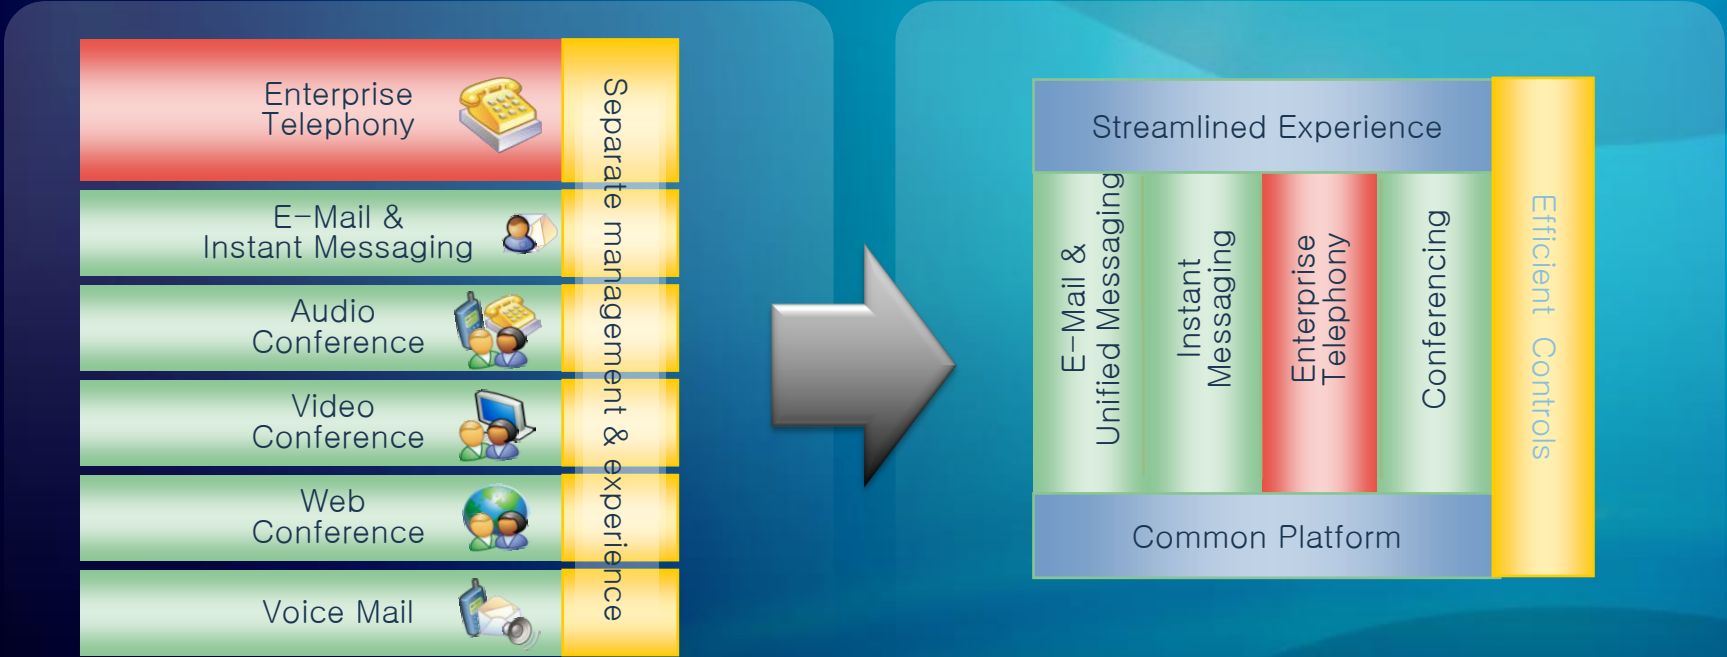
Enterprise Telephony

E-Mail & Instant Messaging

Audio Conference

Video Conference

Web Conference

Voice Mail

Separate management & experience

Streamlined Experience

E-Mail & Unified Messaging

Instant Messaging

Enterprise Telephony

Conferencing

Common Platform

Efficient Controls